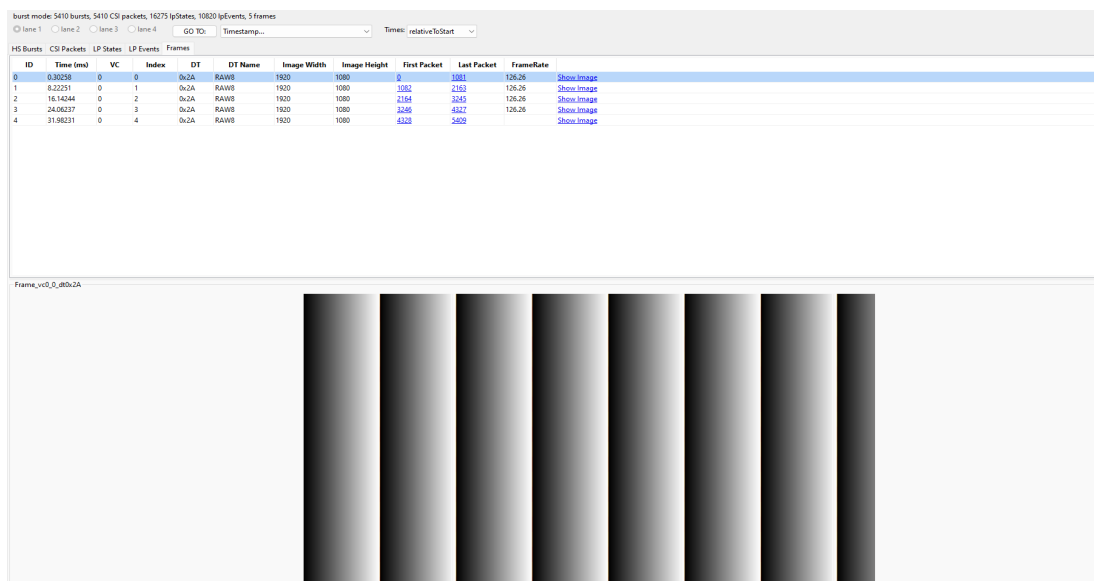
burst mode: 5410 bursts, 5410 CSI packets, 16275 lpStates, 10820 lpEvents, 5 frames

lane 1 lane 2 lane 3 lane 4 GO TO: Timestamp... Times: relativeToStart

HS Bursts CSI Packets LP States LP Events Frames

| ID | Time (ms) | VC | Index | DT | DT Name | Image Width | Image Height | First Packet | Last Packet | FrameRate | |
|---|---|---|---|---|---|---|---|---|---|---|---|
| 0 | 0.30258 | 0 | 0 | 0x2A | RAW8 | 1920 | 1080 | 0 | 1081 | 126.26 | Show Image |
| 1 | 8.22251 | 0 | 1 | 0x2A | RAW8 | 1920 | 1080 | 1082 | 2163 | 126.26 | Show Image |
| 2 | 16.14244 | 0 | 2 | 0x2A | RAW8 | 1920 | 1080 | 2164 | 3245 | 126.26 | Show Image |
| 3 | 24.06237 | 0 | 3 | 0x2A | RAW8 | 1920 | 1080 | 3246 | 4327 | 126.26 | Show Image |
| 4 | 31.98231 | 0 | 4 | 0x2A | RAW8 | 1920 | 1080 | 4328 | 5409 | | Show Image |

Frame_vc0_0_dt0x2A